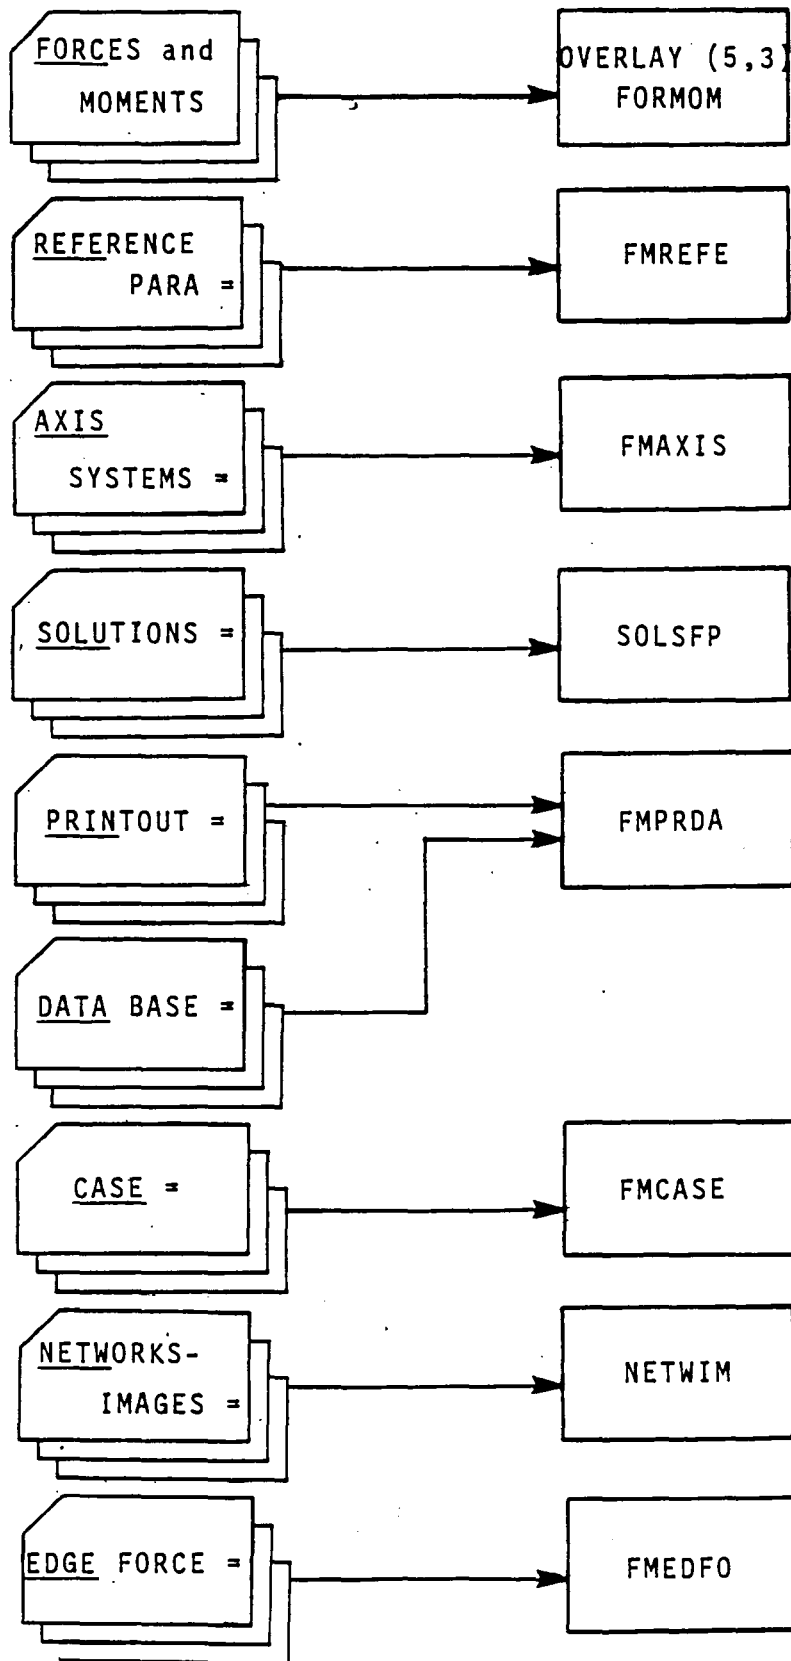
FORCES and MOMENTS

OVERLAY (5,3) FORMOM

REFERENCE PARA =

FMREFE

AXIS SYSTEMS =

FMAXIS

SOLUTIONS =

SOLSFP

PRINTOUT =

FMPRDA

DATA BASE =

CASE =

FMCASE

NETWORKS-IMAGES =

NETWIM

EDGE FORCE =

FMEDFO